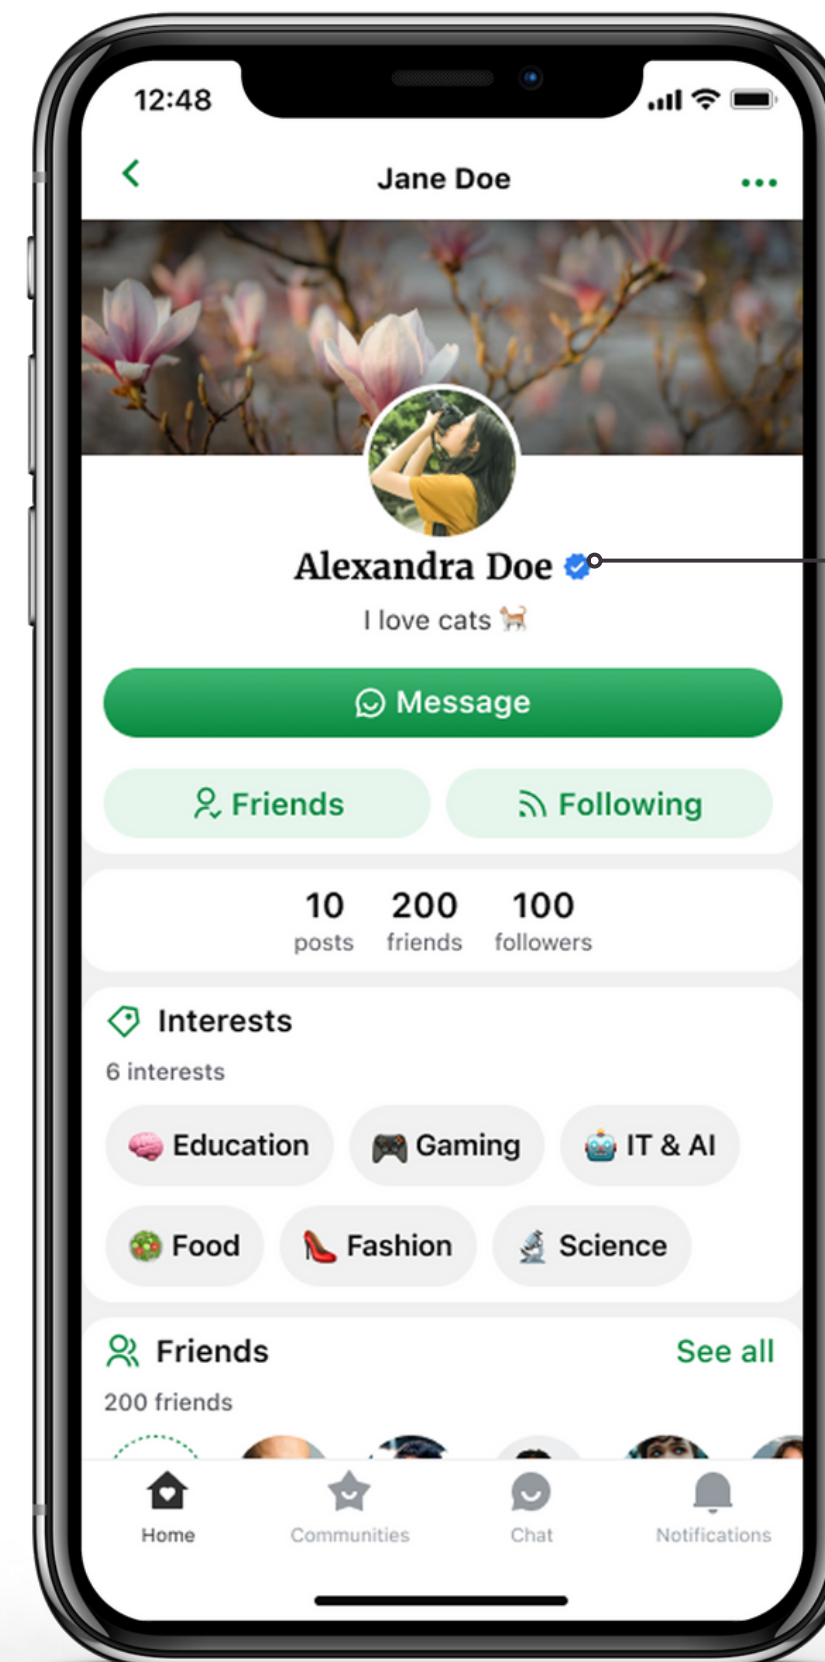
12:48

Jane Doe

Alexandra Doe

I love cats 🐈

Message

Friends

Following

10 posts

200 friends

100 followers

Interests

6 interests

Education

Gaming

IT & AI

Food

Fashion

Science

Friends

See all

200 friends

Home

Communities

Chat

Notifications